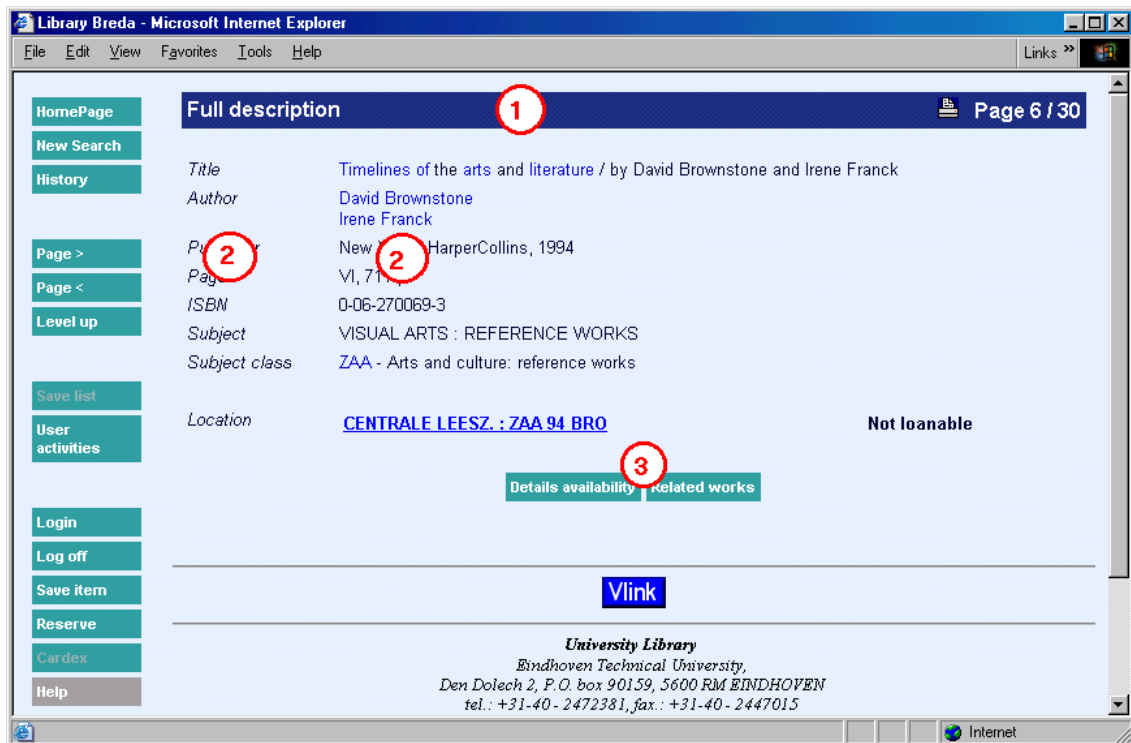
Library Breda - Microsoft Internet Explorer

File Edit View Favorites Tools Help

Links »

HomePage
New Search
History

Page >
Page <
Level up

Save list
User activities

Login
Log off
Save item
Reserve
Cardex
Help

Full description ① Page 6 / 30

| | |
|---|---|
| Title | Timelines of the arts and literature / by David Brownstone and Irene Franck |
| Author | David Brownstone<br>Irene Franck |
| Pu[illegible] ② | New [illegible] ② HarperCollins, 1994 |
| Pag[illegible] | VI, 71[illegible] |
| ISBN | 0-06-270069-3 |
| Subject | VISUAL ARTS : REFERENCE WORKS |
| Subject class | ZAA - Arts and culture: reference works |

Location CENTRALE LEESZ. : ZAA 94 BRO Not loanable

③
Details availability Related works

Vlink

University Library
Eindhoven Technical University,
Den Dolech 2, P.O. box 90159, 5600 RM EINDHOVEN
tel.: +31-40 - 2472381, fax.: +31-40 - 2447015

Internet